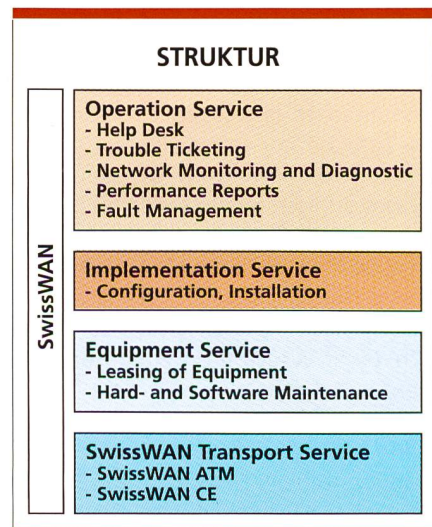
STRUKTUR

SwissWAN

Operation Service
- Help Desk
- Trouble Ticketing
- Network Monitoring and Diagnostic
- Performance Reports
- Fault Management

Implementation Service
- Configuration, Installation

Equipment Service
- Leasing of Equipment
- Hard- and Software Maintenance

SwissWAN Transport Service
- SwissWAN ATM
- SwissWAN CE